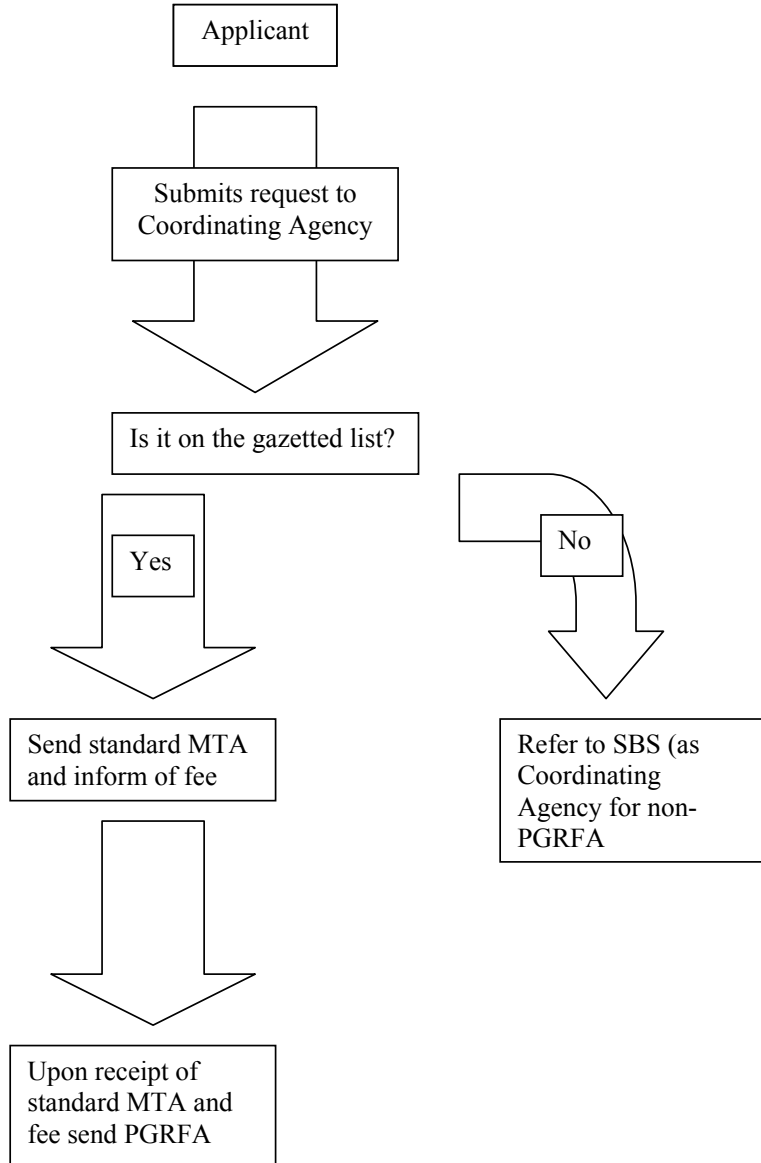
Applicant

Submits request to Coordinating Agency

Is it on the gazetted list?

Yes

No

Send standard MTA and inform of fee

Refer to SBS (as Coordinating Agency for non-PGRFA

Upon receipt of standard MTA and fee send PGRFA